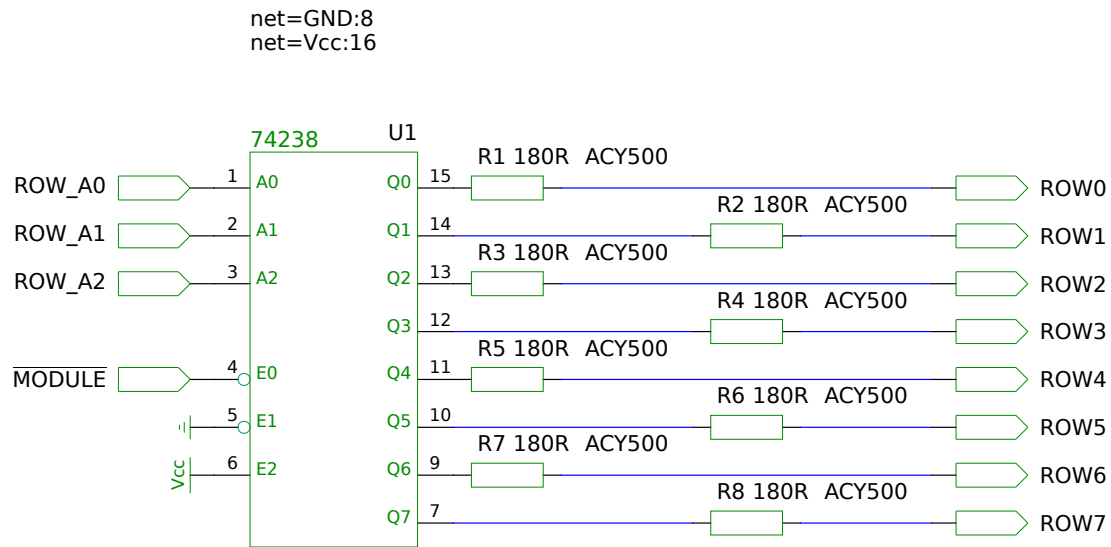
net=GND:8
net=Vcc:16

74238
U1

ROW_A0
1 A0
ROW_A1
2 A1
ROW_A2
3 A2
$\overline{\text{MODULE}}$
4 E0
5 E1
Vcc
6 E2

Q0 15
R1 180R ACY500
ROW0
Q1 14
R2 180R ACY500
ROW1
Q2 13
R3 180R ACY500
ROW2
Q3 12
R4 180R ACY500
ROW3
Q4 11
R5 180R ACY500
ROW4
Q5 10
R6 180R ACY500
ROW5
Q6 9
R7 180R ACY500
ROW6
Q7 7
R8 180R ACY500
ROW7